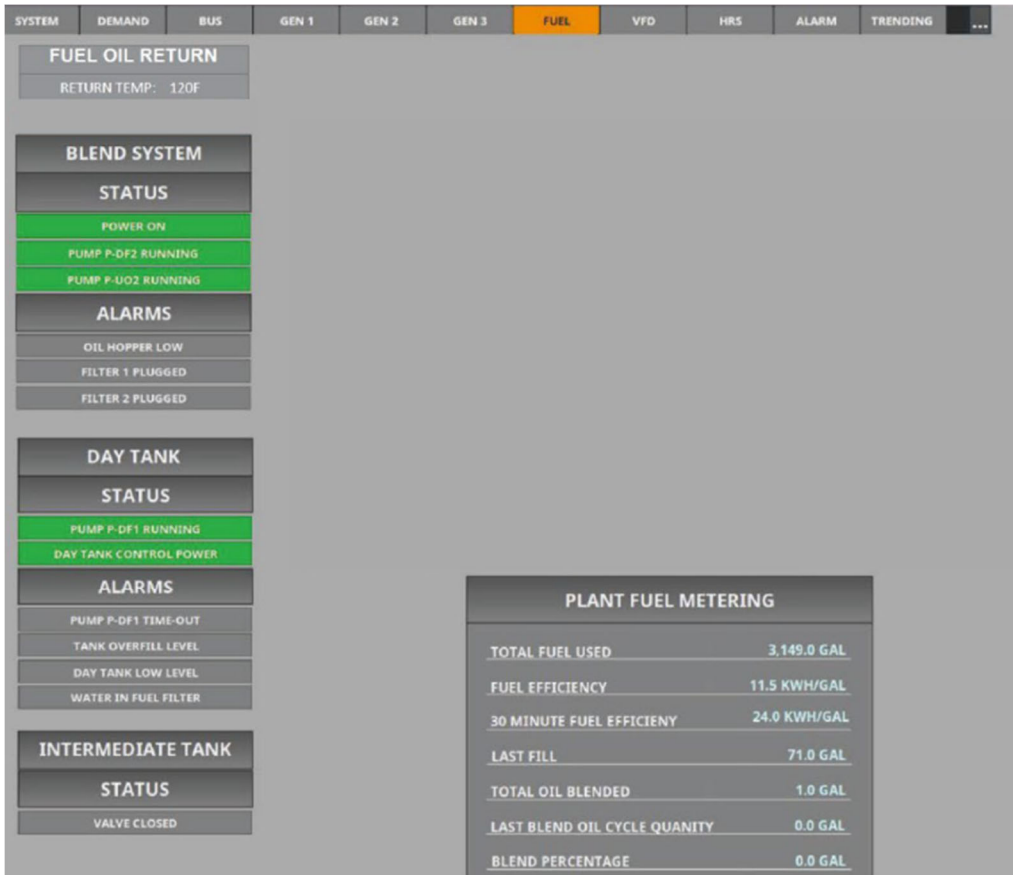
SYSTEM DEMAND BUS GEN 1 GEN 2 GEN 3 FUEL VFD HRS ALARM TRENDING ...

FUEL OIL RETURN
RETURN TEMP: 120F

BLEND SYSTEM
STATUS
POWER ON
PUMP P-DF2 RUNNING
PUMP P-UO2 RUNNING
ALARMS
OIL HOPPER LOW
FILTER 1 PLUGGED
FILTER 2 PLUGGED

DAY TANK
STATUS
PUMP P-DF1 RUNNING
DAY TANK CONTROL POWER
ALARMS
PUMP P-DF1 TIME-OUT
TANK OVERFILL LEVEL
DAY TANK LOW LEVEL
WATER IN FUEL FILTER

INTERMEDIATE TANK
STATUS
VALVE CLOSED

PLANT FUEL METERING

| | |
|---|---|
| TOTAL FUEL USED | 3,149.0 GAL |
| FUEL EFFICIENCY | 11.5 KWH/GAL |
| 30 MINUTE FUEL EFFICIENY | 24.0 KWH/GAL |
| LAST FILL | 71.0 GAL |
| TOTAL OIL BLENDED | 1.0 GAL |
| LAST BLEND OIL CYCLE QUANITY | 0.0 GAL |
| BLEND PERCENTAGE | 0.0 GAL |